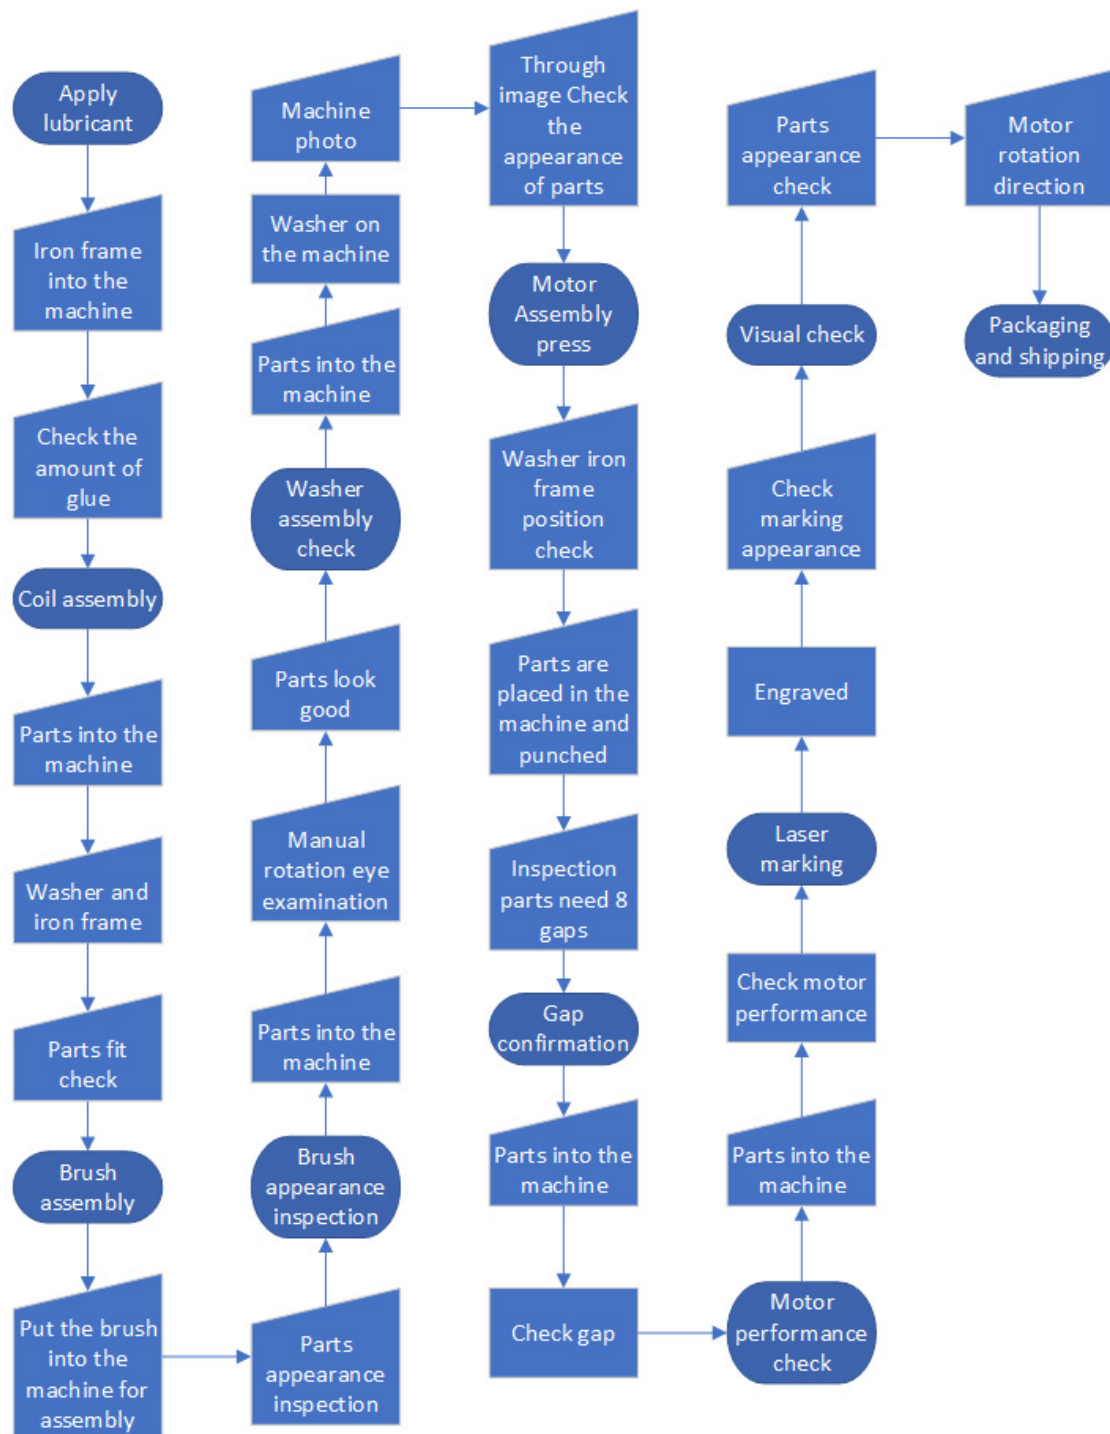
Apply lubricant

Iron frame into the machine

Check the amount of glue

Coil assembly

Parts into the machine

Washer and iron frame

Parts fit check

Brush assembly

Put the brush into the machine for assembly

Parts appearance inspection

Brush appearance inspection

Parts into the machine

Manual rotation eye examination

Parts look good

Washer assembly check

Parts into the machine

Washer on the machine

Machine photo

Through image Check the appearance of parts

Motor Assembly press

Washer iron frame position check

Parts are placed in the machine and punched

Inspection parts need 8 gaps

Gap confirmation

Parts into the machine

Check gap

Motor performance check

Parts into the machine

Check motor performance

Laser marking

Engraved

Check marking appearance

Visual check

Parts appearance check

Motor rotation direction

Packaging and shipping